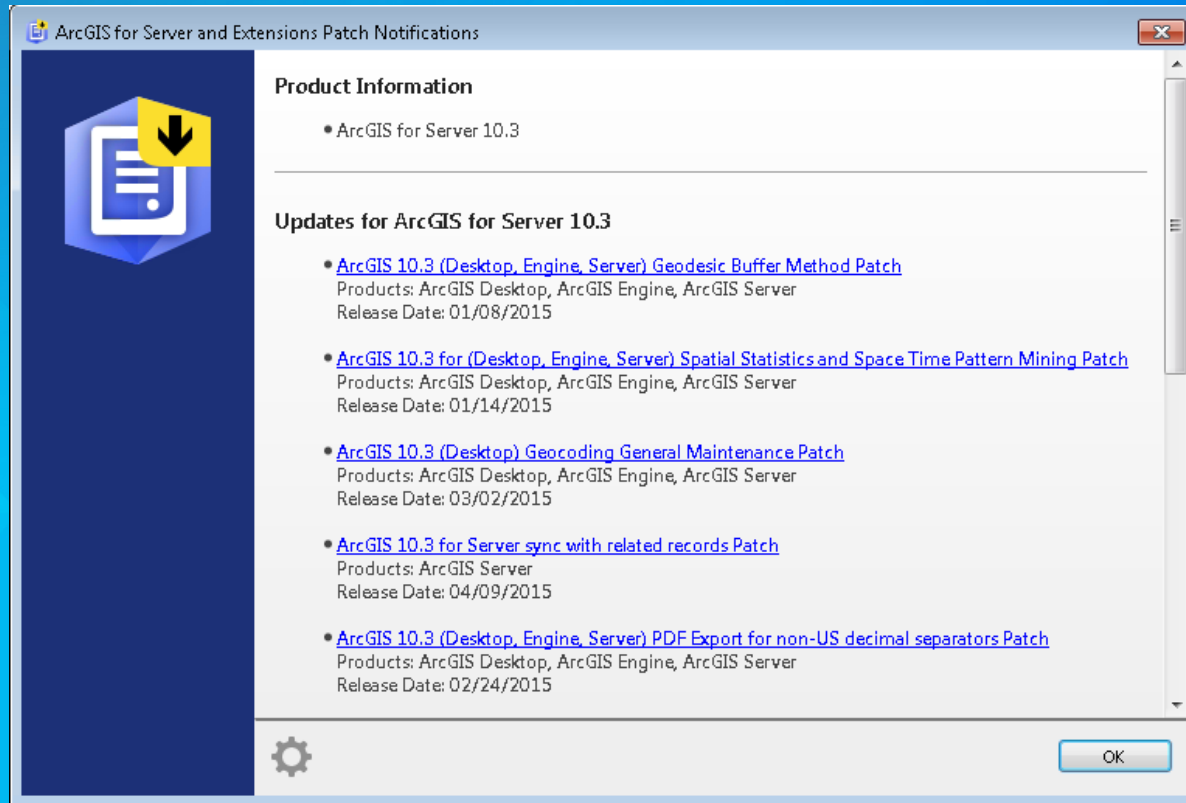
ArcGIS for Server and Extensions Patch Notifications

Product Information

• ArcGIS for Server 10.3

Updates for ArcGIS for Server 10.3

• ArcGIS 10.3 (Desktop, Engine, Server) Geodesic Buffer Method Patch
Products: ArcGIS Desktop, ArcGIS Engine, ArcGIS Server
Release Date: 01/08/2015

• ArcGIS 10.3 for (Desktop, Engine, Server) Spatial Statistics and Space Time Pattern Mining Patch
Products: ArcGIS Desktop, ArcGIS Engine, ArcGIS Server
Release Date: 01/14/2015

• ArcGIS 10.3 (Desktop) Geocoding General Maintenance Patch
Products: ArcGIS Desktop, ArcGIS Engine, ArcGIS Server
Release Date: 03/02/2015

• ArcGIS 10.3 for Server sync with related records Patch
Products: ArcGIS Server
Release Date: 04/09/2015

• ArcGIS 10.3 (Desktop, Engine, Server) PDF Export for non-US decimal separators Patch
Products: ArcGIS Desktop, ArcGIS Engine, ArcGIS Server
Release Date: 02/24/2015

OK